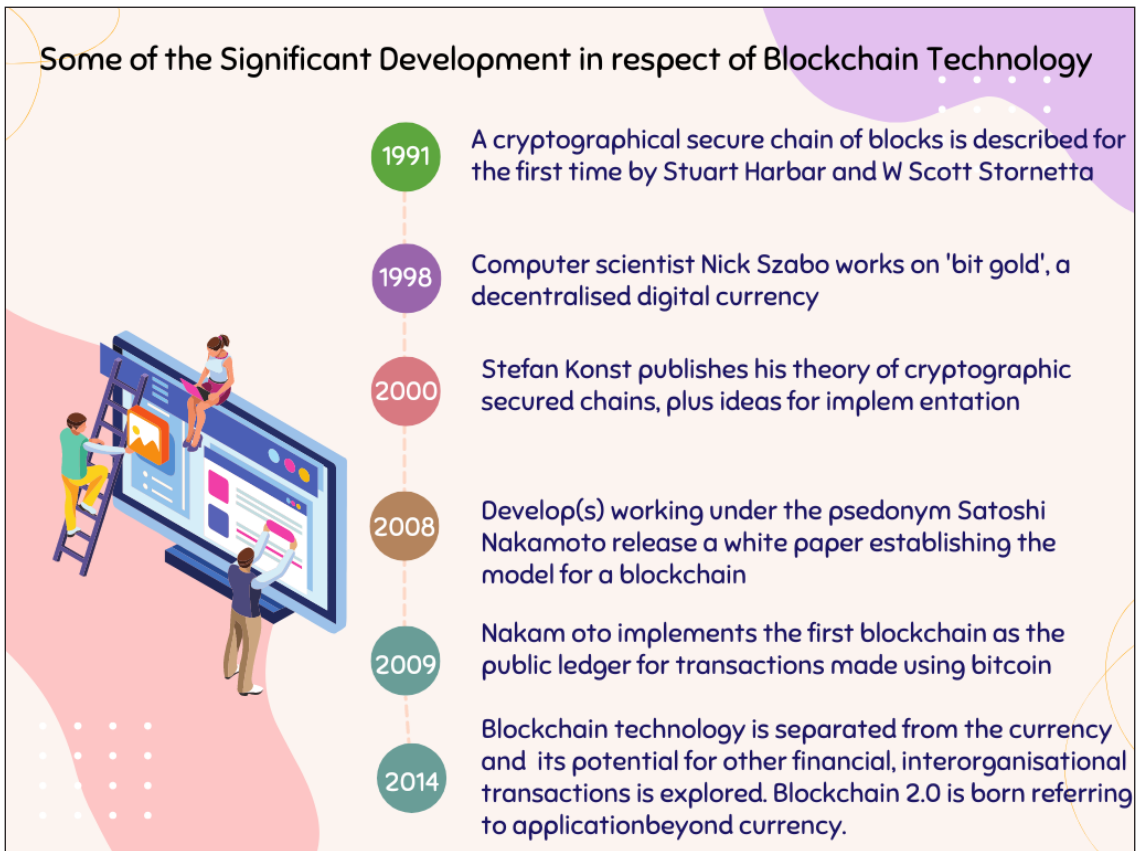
Some of the Significant Development in respect of Blockchain Technology

1991 A cryptographical secure chain of blocks is described for the first time by Stuart Harbar and W Scott Stornetta

1998 Computer scientist Nick Szabo works on 'bit gold', a decentralised digital currency

2000 Stefan Konst publishes his theory of cryptographic secured chains, plus ideas for implem entation

2008 Develop(s) working under the psedonym Satoshi Nakamoto release a white paper establishing the model for a blockchain

2009 Nakam oto implements the first blockchain as the public ledger for transactions made using bitcoin

2014 Blockchain technology is separated from the currency and its potential for other financial, interorganisational transactions is explored. Blockchain 2.0 is born referring to applicationbeyond currency.